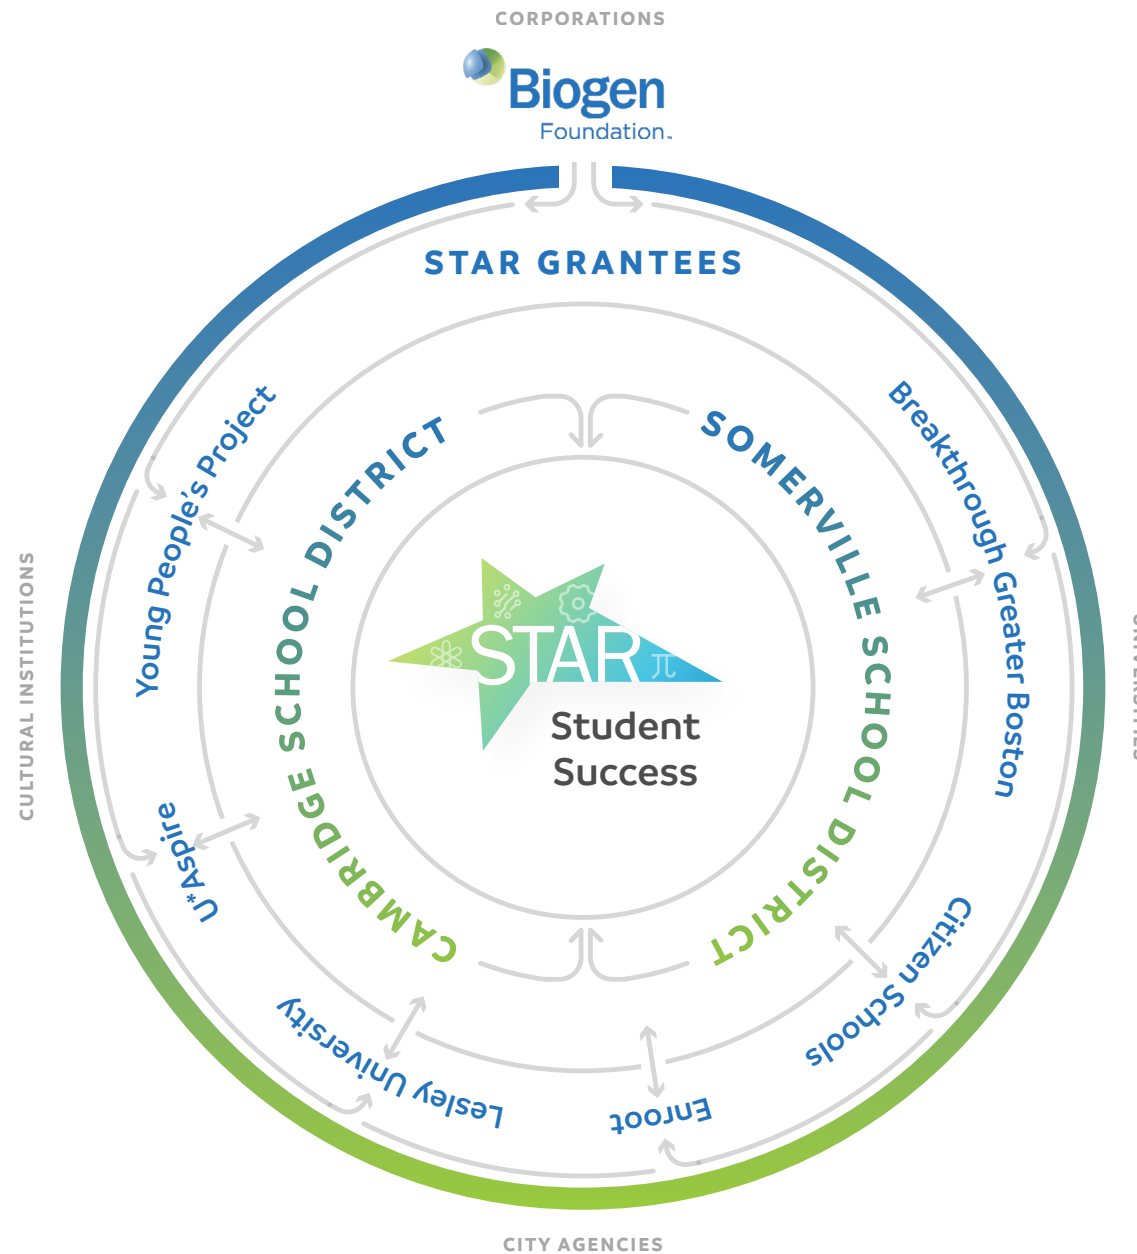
CORPORATIONS

Biogen Foundation.

STAR GRANTEES

CULTURAL INSTITUTIONS

Young People's Project

Breakthrough Greater Boston

CAMBRIDGE SCHOOL DISTRICT

SOMERVILLE SCHOOL DISTRICT

STAR
Student Success

U*Aspire

Citizen Schools

Lesley University

Enroot

CITY AGENCIES